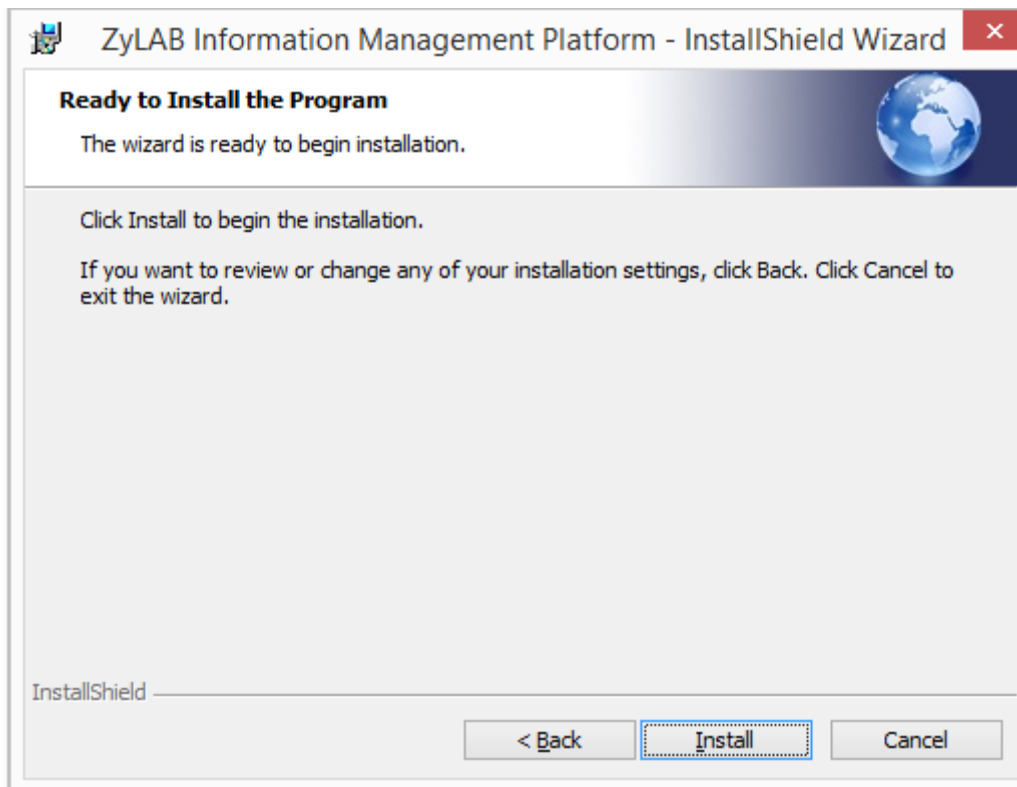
ZyLAB Information Management Platform - InstallShield Wizard

×

Ready to Install the Program

The wizard is ready to begin installation.

Click Install to begin the installation.

If you want to review or change any of your installation settings, click Back. Click Cancel to exit the wizard.

InstallShield

< Back

Install

Cancel